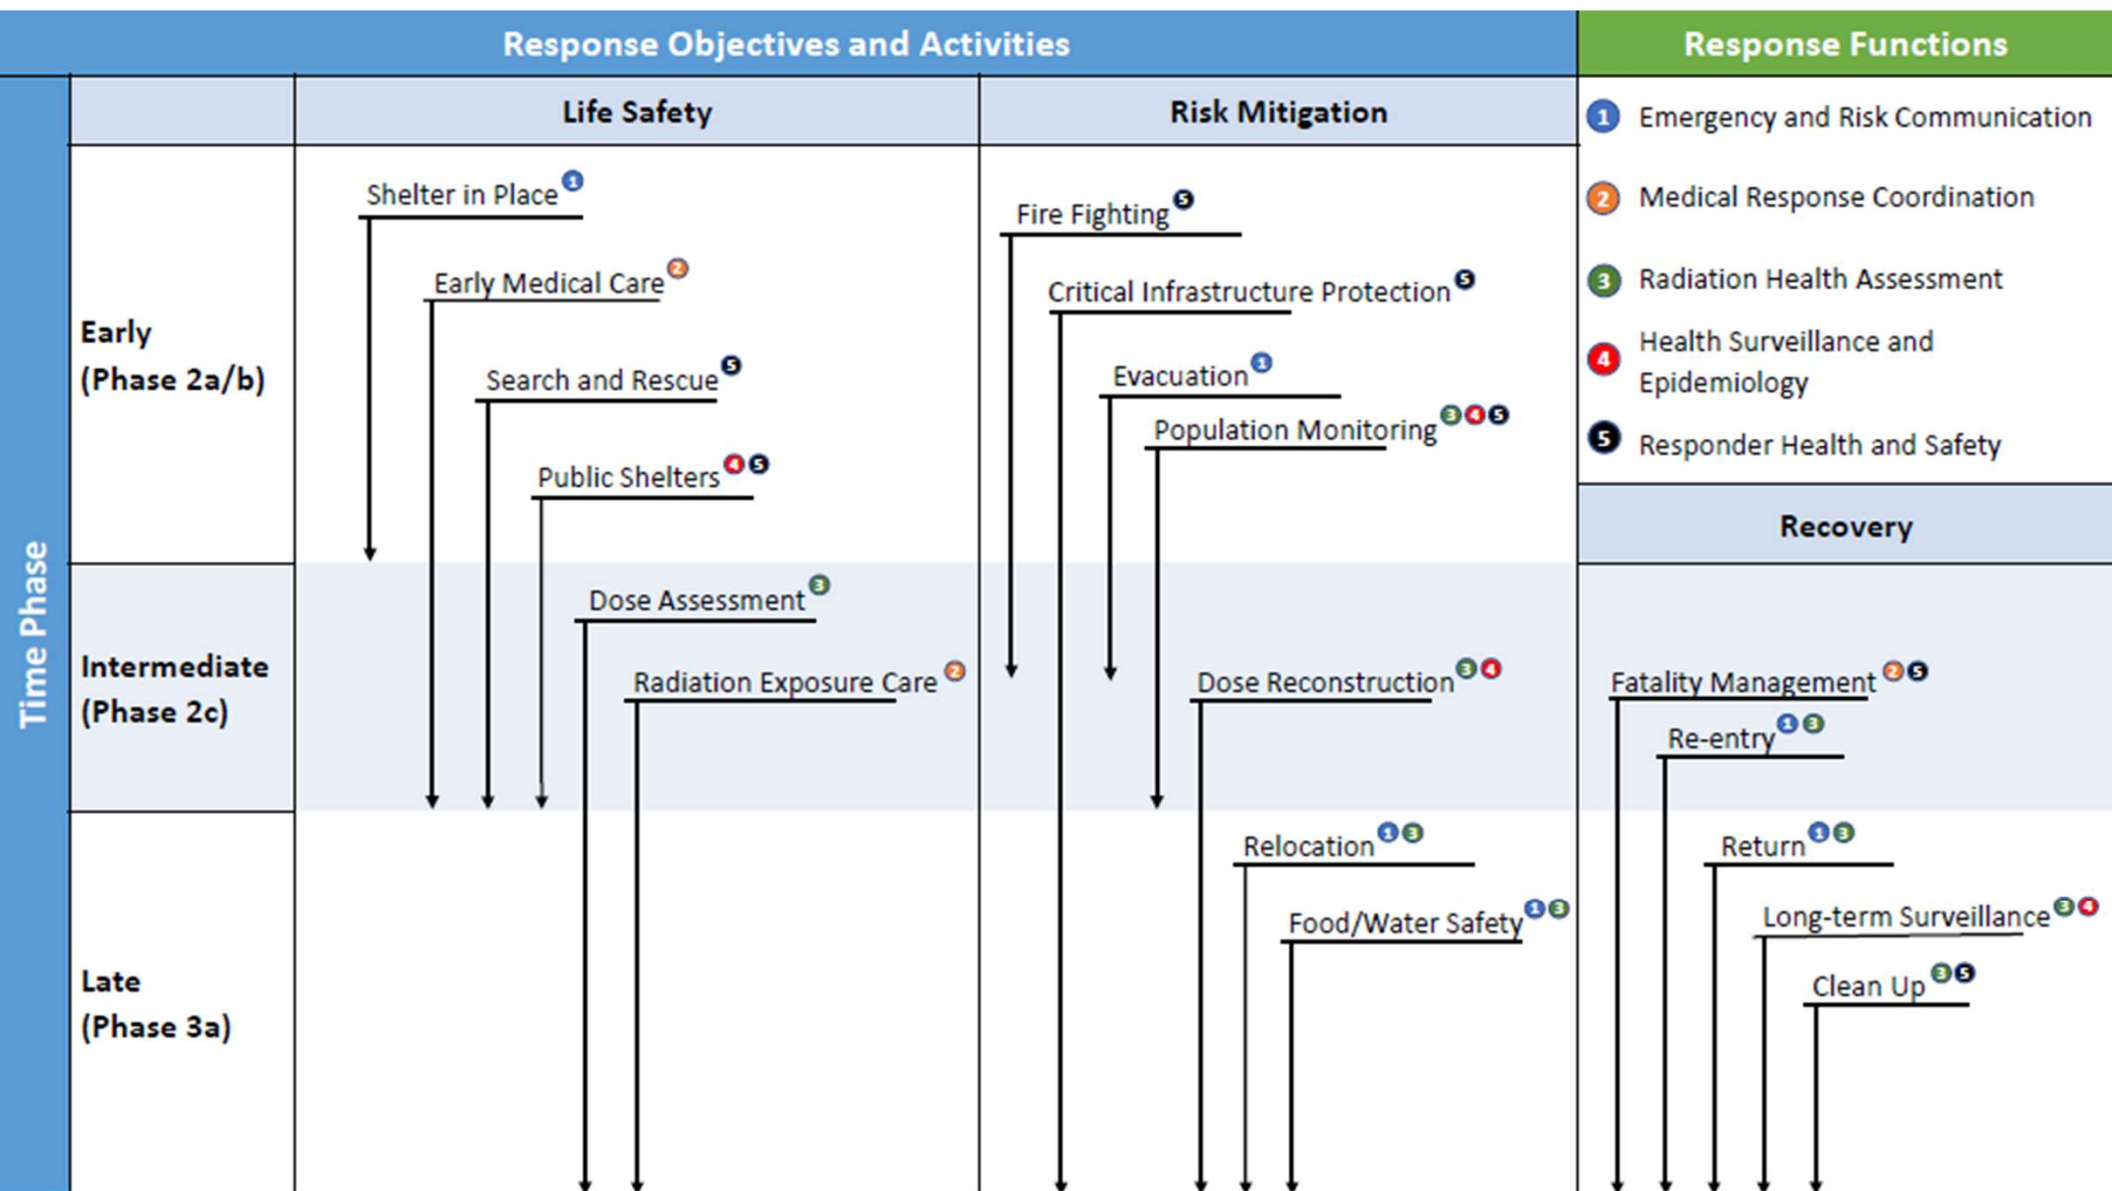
Response Objectives and Activities

Response Functions

Time Phase

Life Safety

Risk Mitigation

1 Emergency and Risk Communication
2 Medical Response Coordination
3 Radiation Health Assessment
4 Health Surveillance and Epidemiology
5 Responder Health and Safety

Early (Phase 2a/b)

Shelter in Place 1
Early Medical Care 2
Search and Rescue 5
Public Shelters 4 5

Fire Fighting 5
Critical Infrastructure Protection 5
Evacuation 1
Population Monitoring 3 4 5

Recovery

Intermediate (Phase 2c)

Dose Assessment 3
Radiation Exposure Care 2

Dose Reconstruction 3 4

Fatality Management 2 5
Re-entry 1 3

Late (Phase 3a)

Relocation 1 3
Food/Water Safety 1 3

Return 1 3
Long-term Surveillance 3 4
Clean Up 3 5